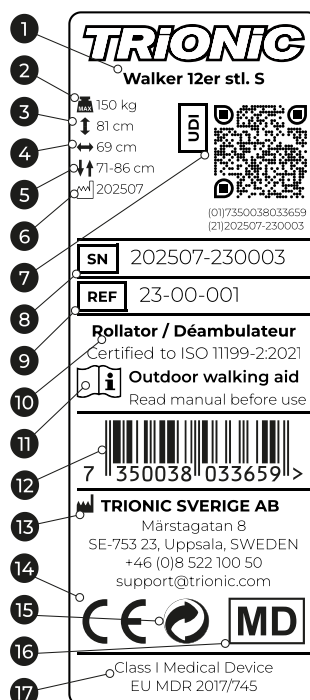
1
TRiONiC
2
Walker 12er stl. S
MAX 150 kg
3
81 cm
4
69 cm
5
71-86 cm
6
202507
UDI
(01)7350038033659
(21)202507-230003
7
SN 202507-230003
8
REF 23-00-001
9
Rollator / Déambulateur
Certified to ISO 11199-2:2021
10
i Outdoor walking aid
Read manual before use
11
7 350038 033659 >
12
TRIONIC SVERIGE AB
13
Märstagatan 8
SE-753 23, Uppsala, SWEDEN
+46 (0)8 522 100 50
support@trionic.com
14
CE
15
MD
16
Class I Medical Device
EU MDR 2017/745
17